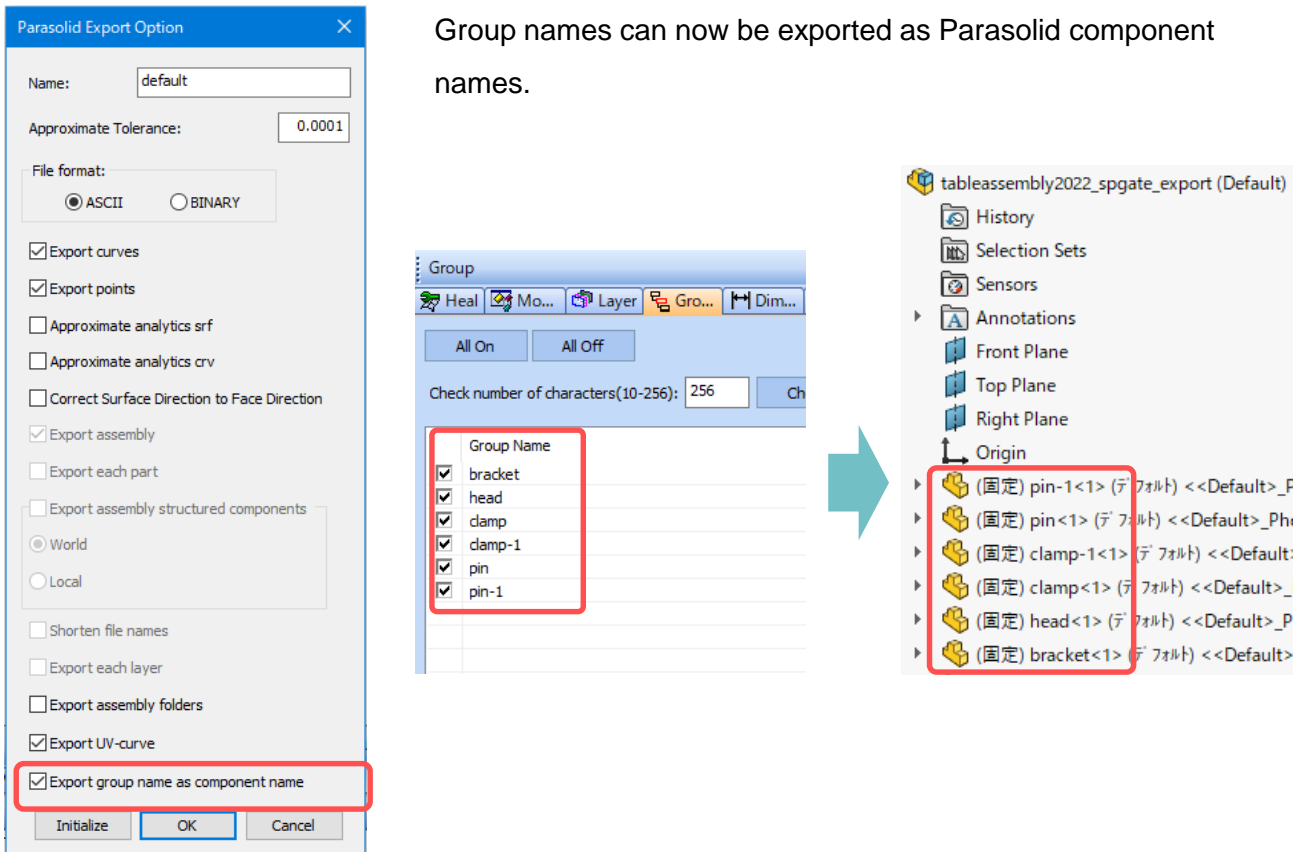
Parasolid Export Option

Name: default

Approximate Tolerance: 0.0001

File format:
ASCII BINARY

Export curves
Export points
Approximate analytics srf
Approximate analytics crv
Correct Surface Direction to Face Direction
Export assembly
Export each part
Export assembly structured components
World
Local
Shorten file names
Export each layer
Export assembly folders
Export UV-curve
Export group name as component name

Initialize OK Cancel

Group names can now be exported as Parasolid component names.

Group

Heal Mo... Layer Gro... Dim...

All On All Off

Check number of characters(10-256): 256 Ch

| | Group Name |
|---|---|
| ☑ | bracket |
| ☑ | head |
| ☑ | clamp |
| ☑ | clamp-1 |
| ☑ | pin |
| ☑ | pin-1 |

tableassembly2022_spgate_export (Default)
History
Selection Sets
Sensors
Annotations
Front Plane
Top Plane
Right Plane
Origin
(固定) pin-1<1> (デフォルト) <<Default>_P
(固定) pin<1> (デフォルト) <<Default>_Ph
(固定) clamp-1<1> (デフォルト) <<Default
(固定) clamp<1> (デフォルト) <<Default>_
(固定) head<1> (デフォルト) <<Default>_P
(固定) bracket<1> (デフォルト) <<Default>